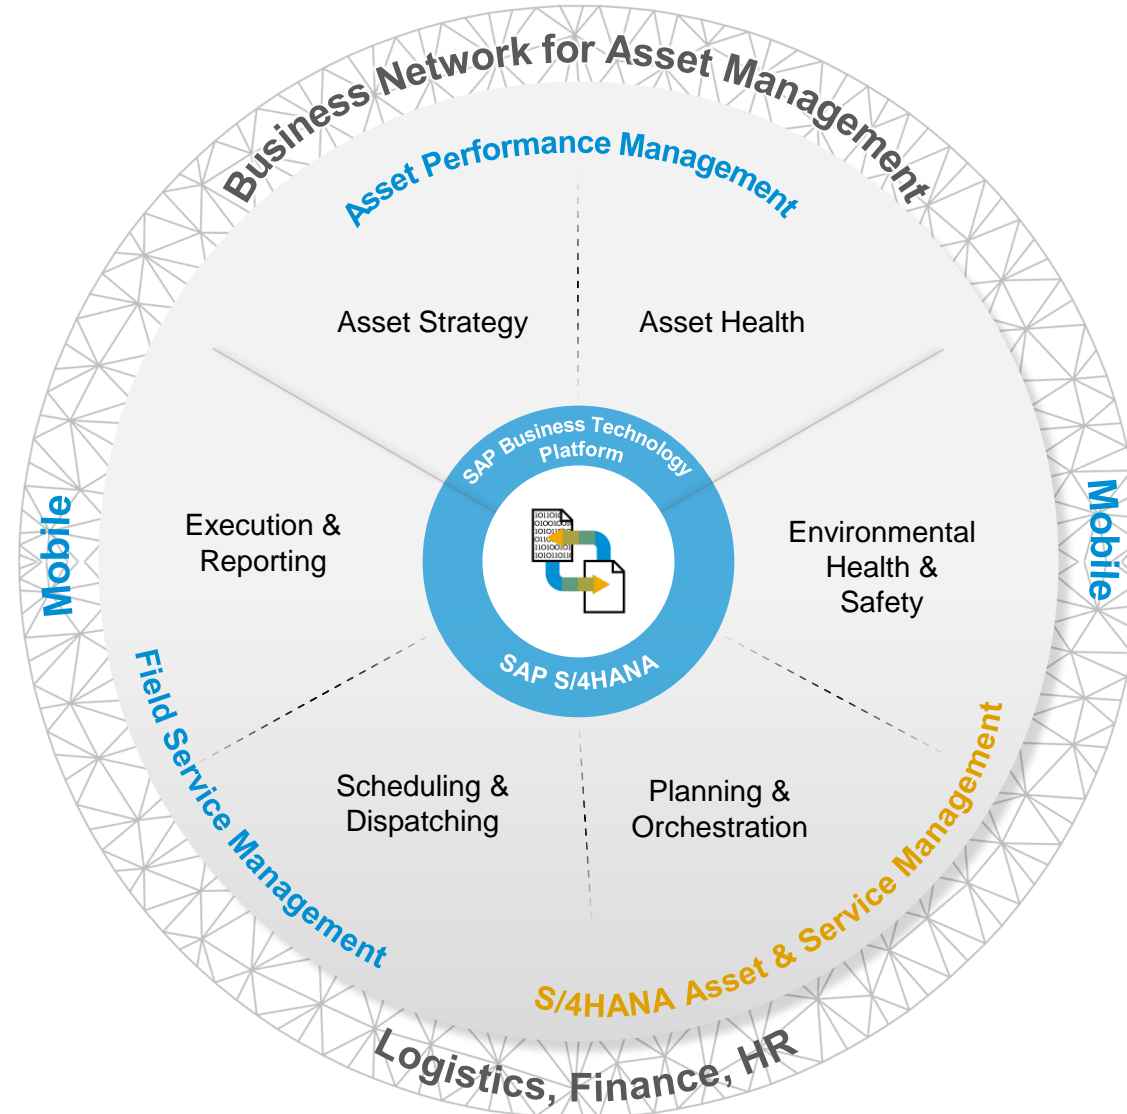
Business Network for Asset Management

Asset Performance Management

Asset Strategy

Asset Health

SAP Business Technology Platform

Execution & Reporting

Environmental Health & Safety

Mobile

Mobile

SAP S/4HANA

Field Service Management

Scheduling & Dispatching

Planning & Orchestration

S/4HANA Asset & Service Management

Logistics, Finance, HR